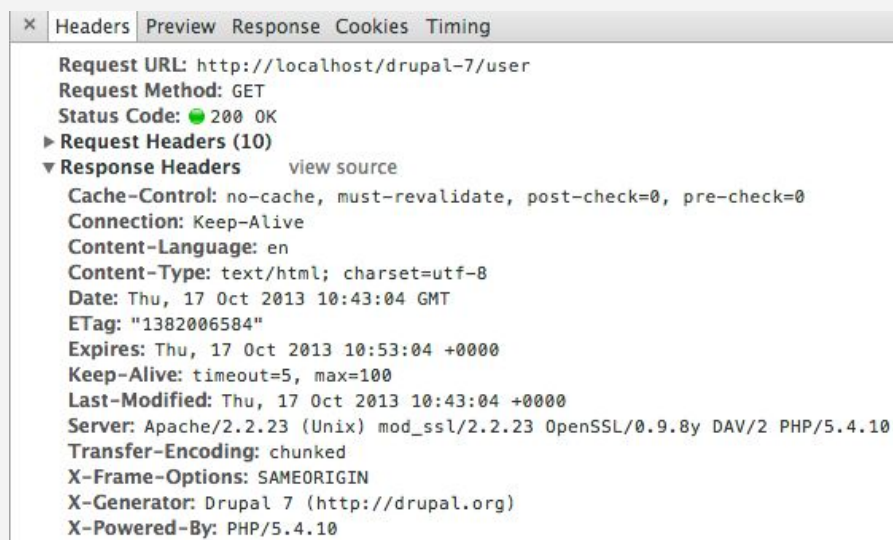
× Headers Preview Response Cookies Timing

Request URL: http://localhost/drupal-7/user
Request Method: GET
Status Code: 200 OK
▸ Request Headers (10)
▾ Response Headers view source
Cache-Control: no-cache, must-revalidate, post-check=0, pre-check=0
Connection: Keep-Alive
Content-Language: en
Content-Type: text/html; charset=utf-8
Date: Thu, 17 Oct 2013 10:43:04 GMT
ETag: "1382006584"
Expires: Thu, 17 Oct 2013 10:53:04 +0000
Keep-Alive: timeout=5, max=100
Last-Modified: Thu, 17 Oct 2013 10:43:04 +0000
Server: Apache/2.2.23 (Unix) mod_ssl/2.2.23 OpenSSL/0.9.8y DAV/2 PHP/5.4.10
Transfer-Encoding: chunked
X-Frame-Options: SAMEORIGIN
X-Generator: Drupal 7 (http://drupal.org)
X-Powered-By: PHP/5.4.10